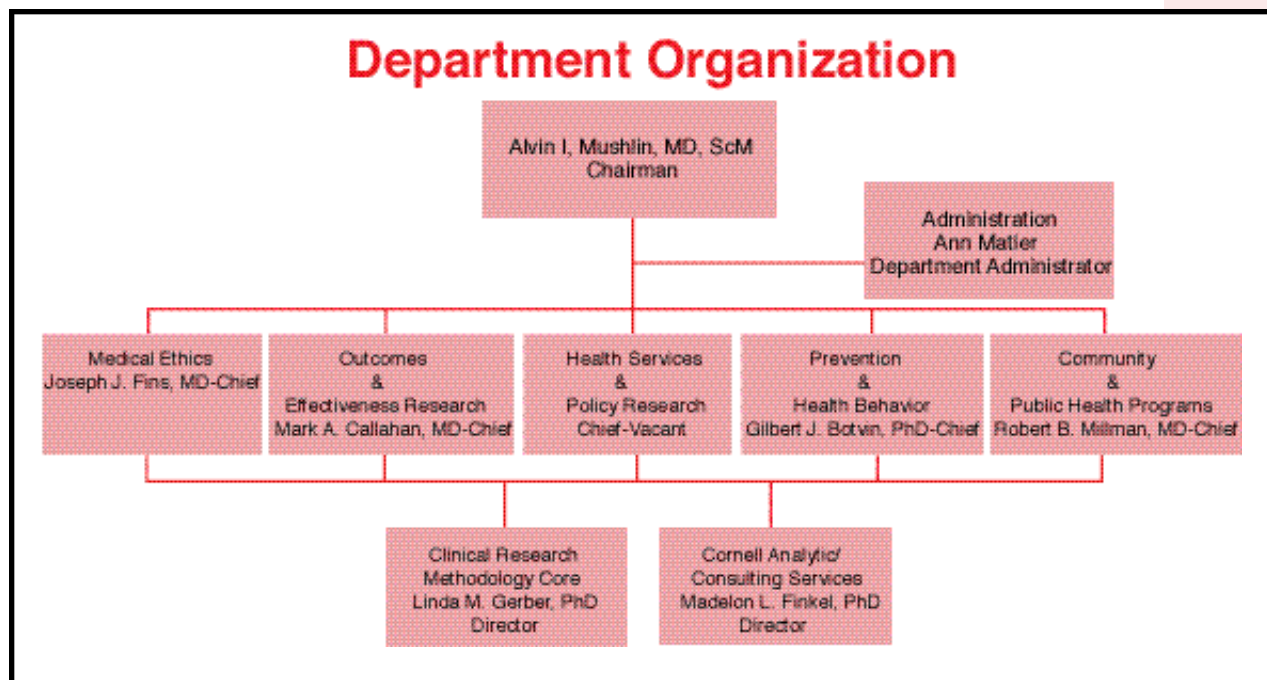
Department Organization

Alvin I, Mushlin, MD, ScM
Chairman

Administration
Ann Matier
Department Administrator

Medical Ethics
Joseph J. Fins, MD-Chief

Outcomes
&
Effectiveness Research
Mark A. Callahan, MD-Chief

Health Services
&
Policy Research
Chief-Vacant

Prevention
&
Health Behavior
Gilbert J. Botvin, PhD-Chief

Community
&
Public Health Programs
Robert B. Millman, MD-Chief

Clinical Research
Methodology Core
Linda M. Gerber, PhD
Director

Cornell Analytic/
Consulting Services
Madelon L. Finkel, PhD
Director